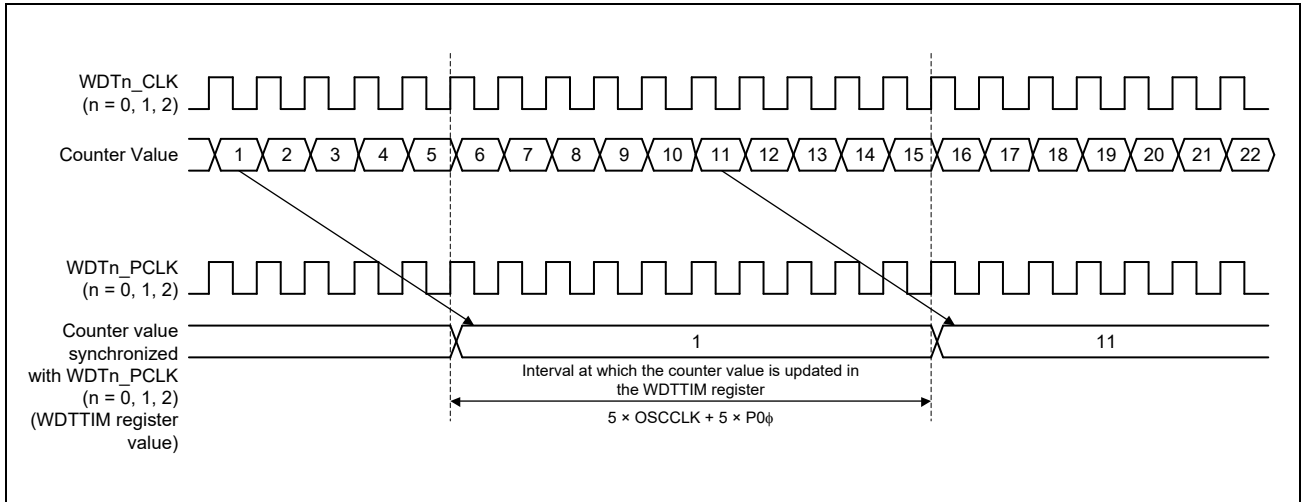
WDTn_CLK
(n = 0, 1, 2)

Counter Value

1 2 3 4 5 6 7 8 9 10 11 12 13 14 15 16 17 18 19 20 21 22

WDTn_PCLK
(n = 0, 1, 2)

Counter value synchronized with WDTn_PCLK (n = 0, 1, 2) (WDTTIM register value)

1

11

Interval at which the counter value is updated in the WDTTIM register

5 × OSCCLK + 5 × P0$\phi$